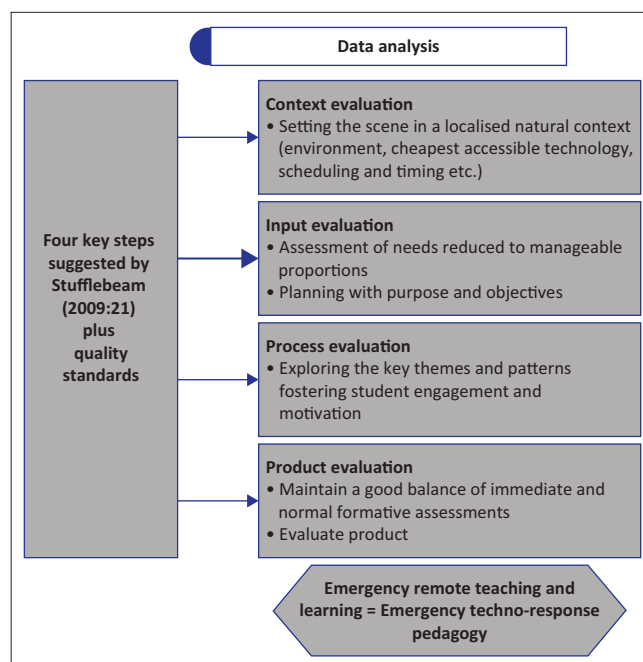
Data analysis

Four key steps suggested by Stufflebeam (2009:21) plus quality standards

Context evaluation
• Setting the scene in a localised natural context (environment, cheapest accessible technology, scheduling and timing etc.)

Input evaluation
• Assessment of needs reduced to manageable proportions
• Planning with purpose and objectives

Process evaluation
• Exploring the key themes and patterns fostering student engagement and motivation

Product evaluation
• Maintain a good balance of immediate and normal formative assessments
• Evaluate product

Emergency remote teaching and learning = Emergency techno-response pedagogy